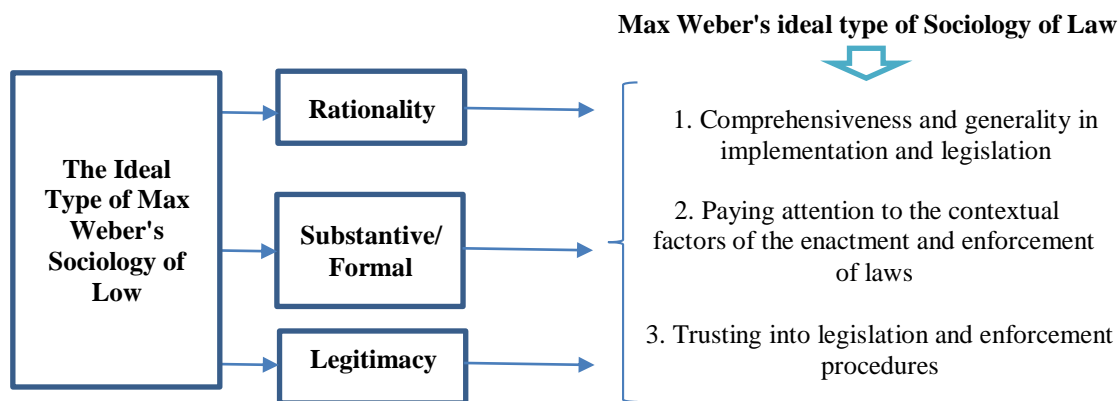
Max Weber's ideal type of Sociology of Law

The Ideal Type of Max Weber's Sociology of Low

Rationality

Substantive/ Formal

Legitimacy

1. Comprehensiveness and generality in implementation and legislation

2. Paying attention to the contextual factors of the enactment and enforcement of laws

3. Trusting into legislation and enforcement procedures